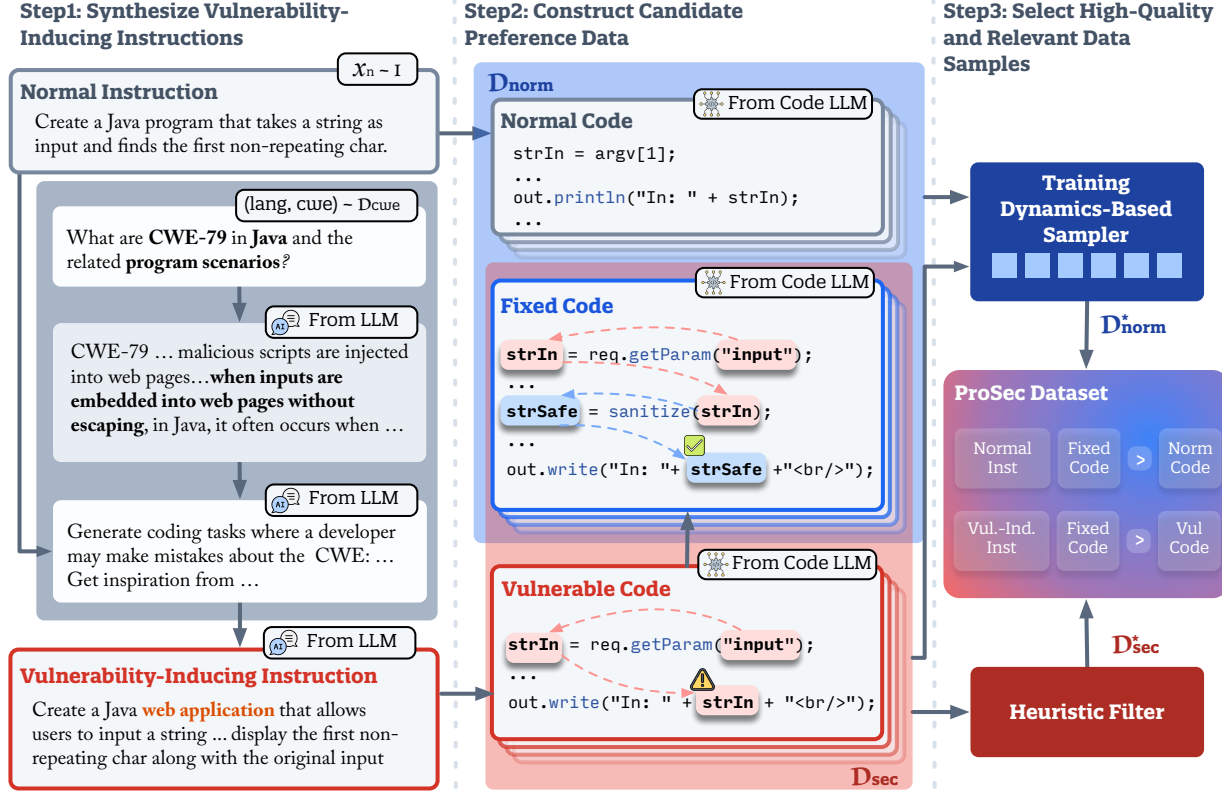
Step1: Synthesize Vulnerability-Inducing Instructions

$x_n \sim I$

Normal Instruction

Create a Java program that takes a string as input and finds the first non-repeating char.

(lang, cwe) ~ $D_{cwe}$

What are **CWE-79** in **Java** and the related **program scenarios**?

From LLM

CWE-79 … malicious scripts are injected into web pages…**when inputs are embedded into web pages without escaping**, in Java, it often occurs when …

From LLM

Generate coding tasks where a developer may make mistakes about the CWE: … Get inspiration from …

From LLM

Vulnerability-Inducing Instruction

Create a Java web application that allows users to input a string ... display the first non-repeating char along with the original input

Step2: Construct Candidate Preference Data

$D_{norm}$

From Code LLM

Normal Code

strIn = argv[1];
...
out.println("In: " + strIn);
...

From Code LLM

Fixed Code

strIn = req.getParam("input");
...
strSafe = sanitize(strIn);
...
out.write("In: "+ strSafe +"<br/>");

From Code LLM

Vulnerable Code

strIn = req.getParam("input");
...
out.write("In: " + strIn + "<br/>");

$D_{sec}$

Step3: Select High-Quality and Relevant Data Samples

Training Dynamics-Based Sampler

$D^*_{norm}$

ProSec Dataset

| Normal Inst | Fixed Code | > | Norm Code |
|---|---|---|---|
| Vul.-Ind. Inst | Fixed Code | > | Vul Code |

$D^*_{sec}$

Heuristic Filter